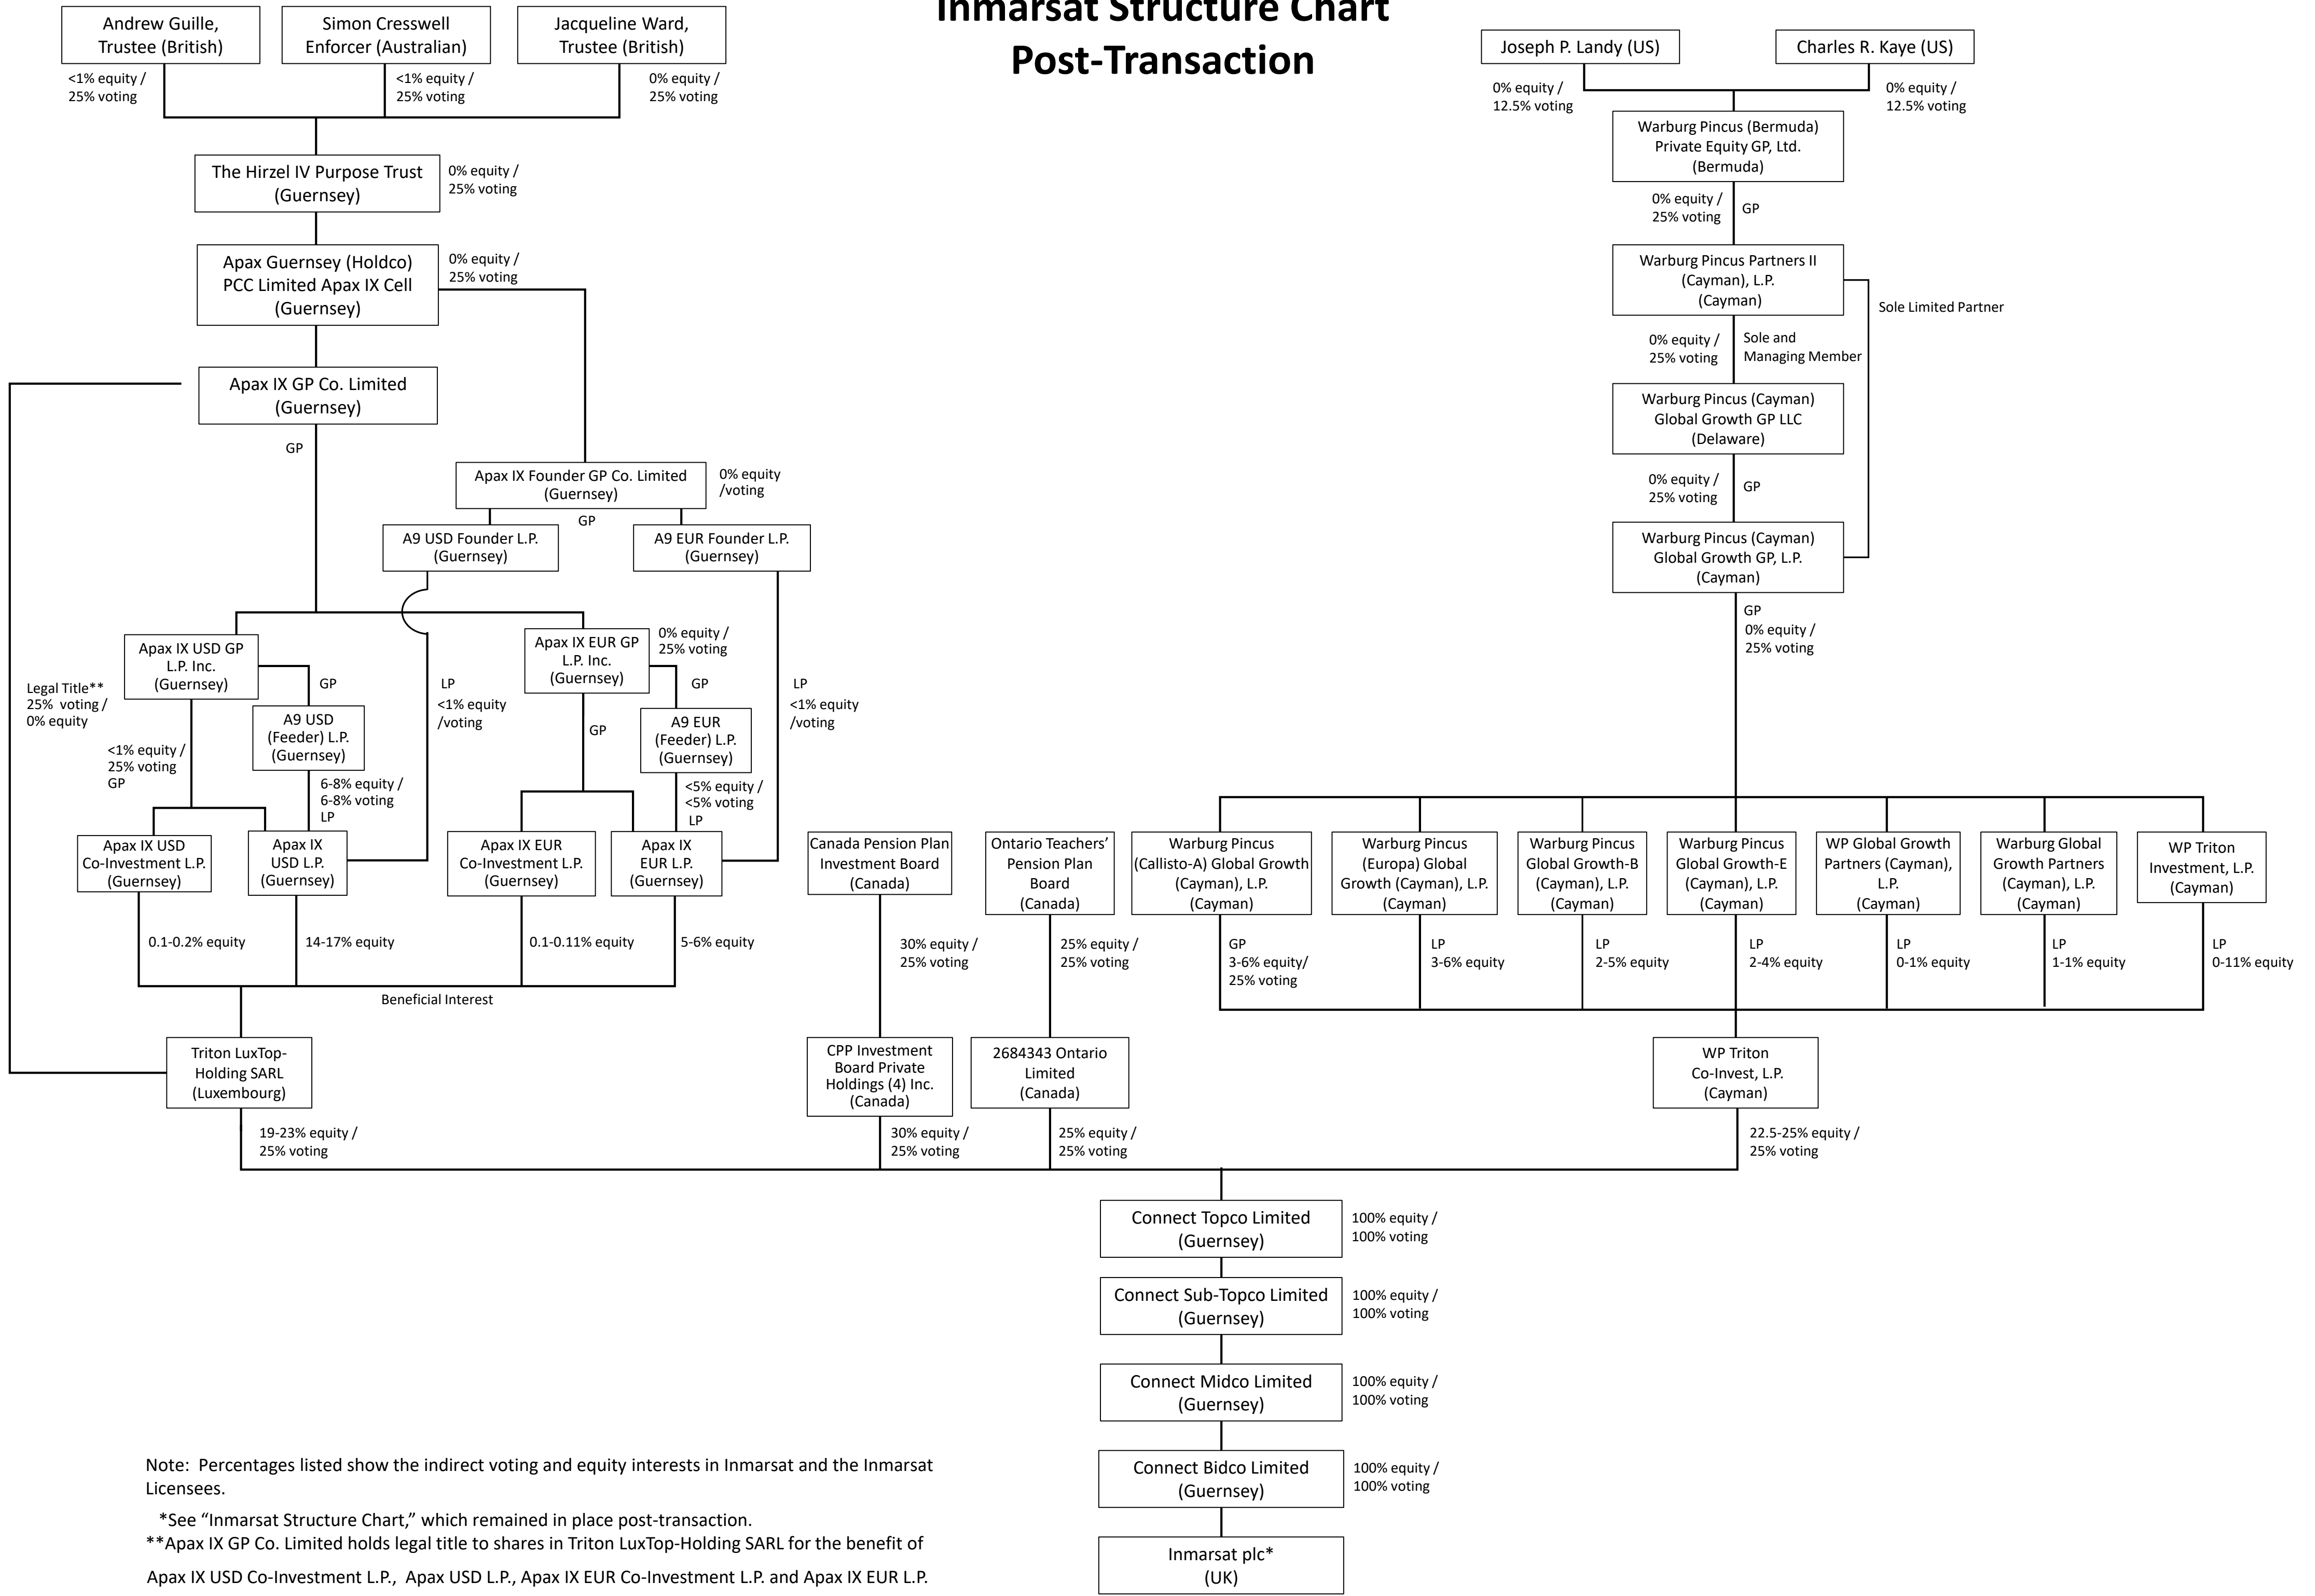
Inmarsat Structure Chart
Post-Transaction

Andrew Guille, Trustee (British)
<1% equity / 25% voting

Simon Cresswell Enforcer (Australian)
<1% equity / 25% voting

Jacqueline Ward, Trustee (British)
0% equity / 25% voting

The Hirzel IV Purpose Trust (Guernsey)
0% equity / 25% voting

Apax Guernsey (Holdco) PCC Limited Apax IX Cell (Guernsey)
0% equity / 25% voting

Apax IX GP Co. Limited (Guernsey)

GP

Apax IX Founder GP Co. Limited (Guernsey)
0% equity /voting

GP

A9 USD Founder L.P. (Guernsey)

A9 EUR Founder L.P. (Guernsey)

Apax IX USD GP L.P. Inc. (Guernsey)

GP

Legal Title** 25% voting / 0% equity

<1% equity / 25% voting GP

A9 USD (Feeder) L.P. (Guernsey)

6-8% equity / 6-8% voting LP

LP <1% equity /voting

Apax IX EUR GP L.P. Inc. (Guernsey)
0% equity / 25% voting

GP

GP

A9 EUR (Feeder) L.P. (Guernsey)

<5% equity / <5% voting LP

LP <1% equity /voting

Apax IX USD Co-Investment L.P. (Guernsey)

Apax IX USD L.P. (Guernsey)

Apax IX EUR Co-Investment L.P. (Guernsey)

Apax IX EUR L.P. (Guernsey)

0.1-0.2% equity

14-17% equity

0.1-0.11% equity

5-6% equity

Beneficial Interest

Triton LuxTop-Holding SARL (Luxembourg)

19-23% equity / 25% voting

Joseph P. Landy (US)
0% equity / 12.5% voting

Charles R. Kaye (US)
0% equity / 12.5% voting

Warburg Pincus (Bermuda) Private Equity GP, Ltd. (Bermuda)

0% equity / 25% voting GP

Warburg Pincus Partners II (Cayman), L.P. (Cayman)

Sole Limited Partner

0% equity / 25% voting Sole and Managing Member

Warburg Pincus (Cayman) Global Growth GP LLC (Delaware)

0% equity / 25% voting GP

Warburg Pincus (Cayman) Global Growth GP, L.P. (Cayman)

GP 0% equity / 25% voting

Canada Pension Plan Investment Board (Canada)
30% equity / 25% voting

Ontario Teachers' Pension Plan Board (Canada)
25% equity / 25% voting

Warburg Pincus (Callisto-A) Global Growth (Cayman), L.P. (Cayman)
GP 3-6% equity/ 25% voting

Warburg Pincus (Europa) Global Growth (Cayman), L.P. (Cayman)
LP 3-6% equity

Warburg Pincus Global Growth-B (Cayman), L.P. (Cayman)
LP 2-5% equity

Warburg Pincus Global Growth-E (Cayman), L.P. (Cayman)
LP 2-4% equity

WP Global Growth Partners (Cayman), L.P. (Cayman)
LP 0-1% equity

Warburg Global Growth Partners (Cayman), L.P. (Cayman)
LP 1-1% equity

WP Triton Investment, L.P. (Cayman)
LP 0-11% equity

CPP Investment Board Private Holdings (4) Inc. (Canada)
30% equity / 25% voting

2684343 Ontario Limited (Canada)
25% equity / 25% voting

WP Triton Co-Invest, L.P. (Cayman)
22.5-25% equity / 25% voting

Connect Topco Limited (Guernsey)
100% equity / 100% voting

Connect Sub-Topco Limited (Guernsey)
100% equity / 100% voting

Connect Midco Limited (Guernsey)
100% equity / 100% voting

Connect Bidco Limited (Guernsey)
100% equity / 100% voting

Inmarsat plc* (UK)

Note: Percentages listed show the indirect voting and equity interests in Inmarsat and the Inmarsat Licensees.
*See "Inmarsat Structure Chart," which remained in place post-transaction.
**Apax IX GP Co. Limited holds legal title to shares in Triton LuxTop-Holding SARL for the benefit of Apax IX USD Co-Investment L.P., Apax USD L.P., Apax IX EUR Co-Investment L.P. and Apax IX EUR L.P.